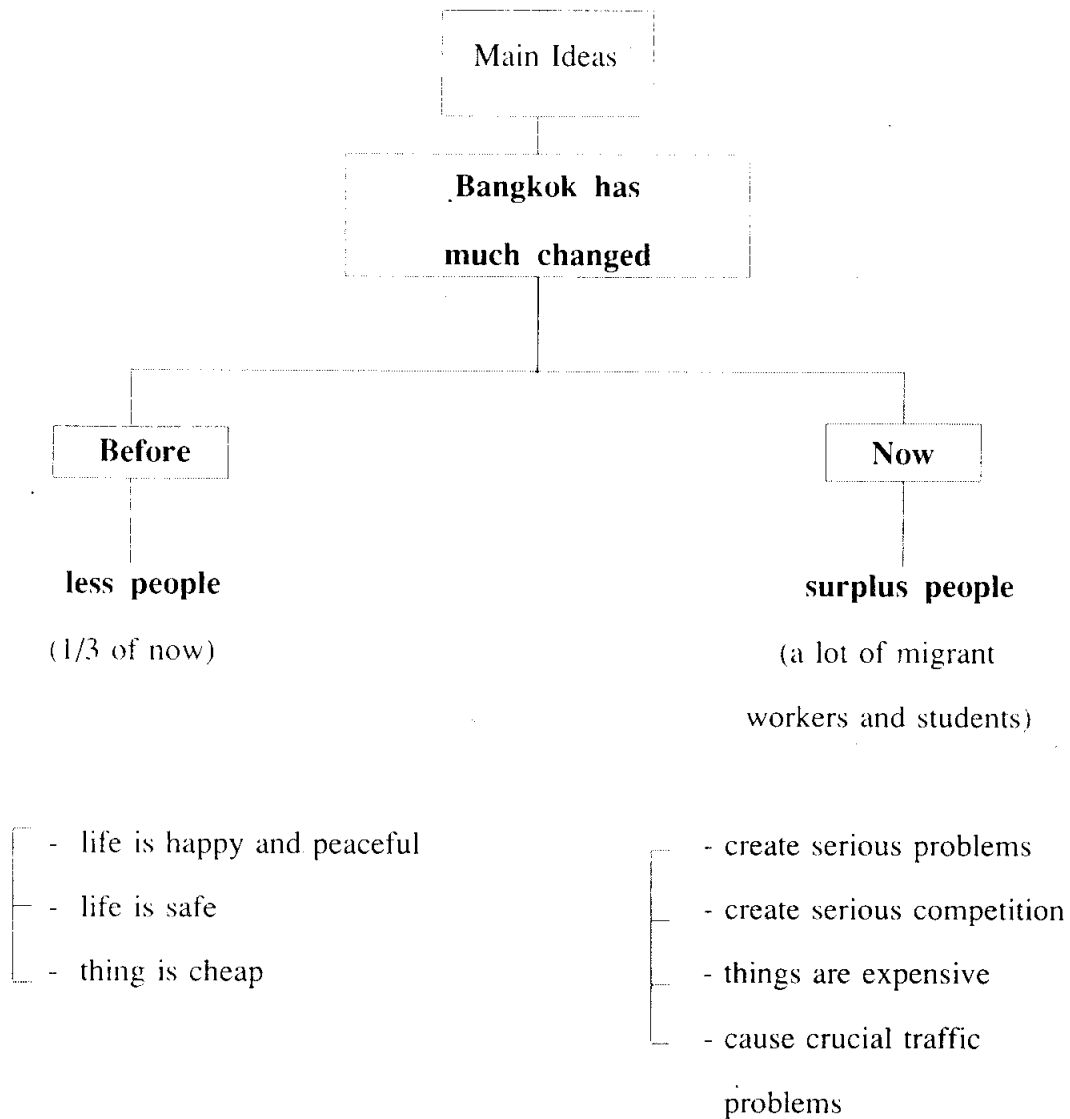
Main Ideas

Bangkok has much changed

Before

less people

(1/3 of now)

- life is happy and peaceful
- life is safe
- thing is cheap

Now

surplus people

(a lot of migrant workers and students)

- create serious problems
- create serious competition
- things are expensive
- cause crucial traffic problems